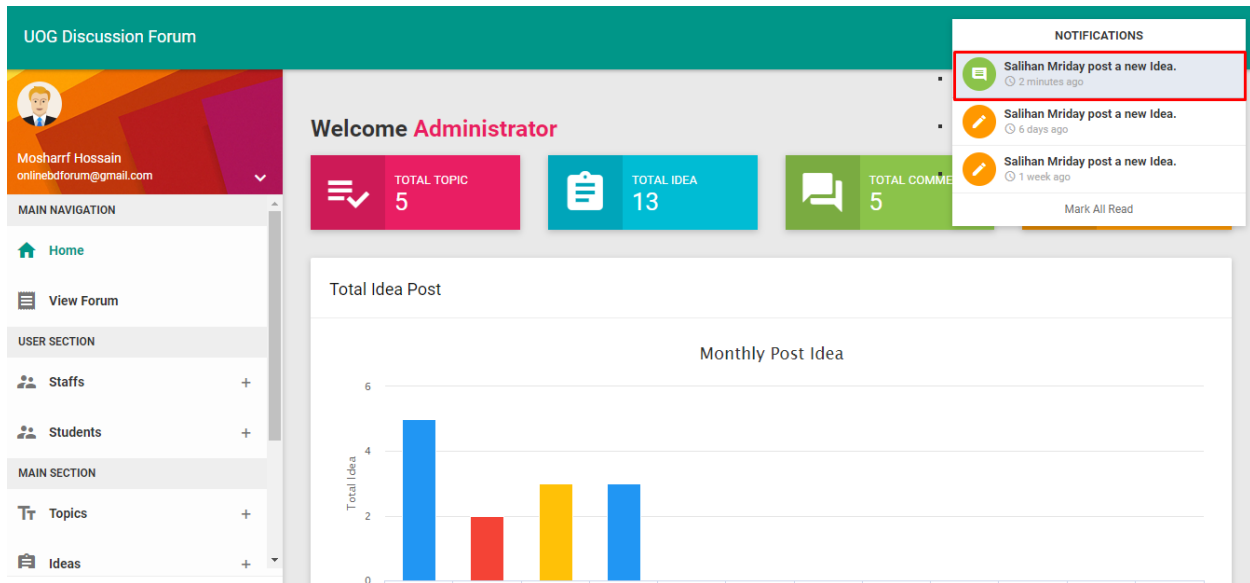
UOG Discussion Forum

Mosharff Hossain
onlinebdforum@gmail.com

MAIN NAVIGATION
Home
View Forum
USER SECTION
Staffs +
Students +
MAIN SECTION
Topics +
Ideas +

Welcome Administrator

TOTAL TOPIC
5

TOTAL IDEA
13

TOTAL COMME
5

NOTIFICATIONS
Salihan Mriday post a new Idea.
2 minutes ago
Salihan Mriday post a new Idea.
6 days ago
Salihan Mriday post a new Idea.
1 week ago
Mark All Read

Total Idea Post

Monthly Post Idea

6
4
2
0
Total Idea